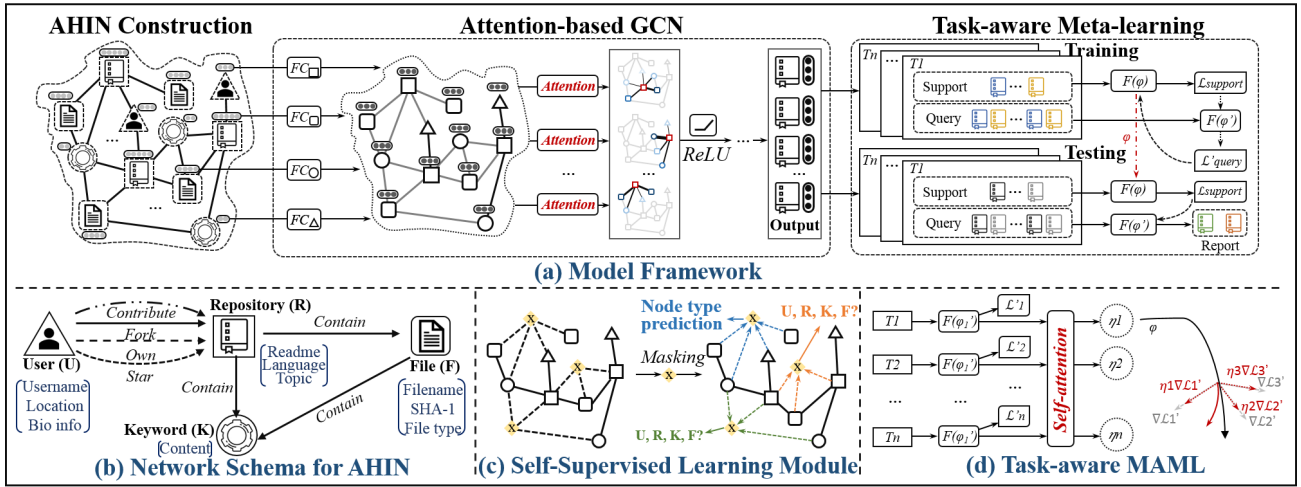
AHIN Construction

Attention-based GCN

Task-aware Meta-learning

$FC_{\square}$

$FC_{\square}$

$FC_{\bigcirc}$

$FC_{\triangle}$

Attention

Attention

Attention

...

...

ReLU

...

Output

Tn

T1

Training

Support

Query

$F(\varphi)$

$\mathcal{L}_{support}$

$F(\varphi')$

$\varphi$

$\mathcal{L}'_{query}$

Tn

T1

Testing

Support

Query

$F(\varphi)$

$\mathcal{L}_{support}$

$F(\varphi')$

Report

(a) Model Framework

User (U)

Username
Location
Bio info

Contribute

Fork

Own

Star

Repository (R)

Readme
Language
Topic

Contain

File (F)

Filename
SHA-1
File type

Contain

Contain

Keyword (K)

Content

(b) Network Schema for AHIN

X

X

X

X

Node type prediction

U, R, K, F?

Masking

X

X

U, R, K, F?

(c) Self-Supervised Learning Module

T1

T2

...

Tn

$F(\varphi_1')$

$F(\varphi_1')$

...

$F(\varphi_1')$

$\mathcal{L}'1$

$\mathcal{L}'2$

...

$\mathcal{L}'n$

Self-attention

$\eta1$

$\eta2$

...

$\eta n$

$\varphi$

$\eta1\nabla\mathcal{L}1'$

$\eta3\nabla\mathcal{L}3'$

$\nabla\mathcal{L}3'$

$\eta2\nabla\mathcal{L}2'$

$\nabla\mathcal{L}1'$

$\nabla\mathcal{L}2'$

(d) Task-aware MAML